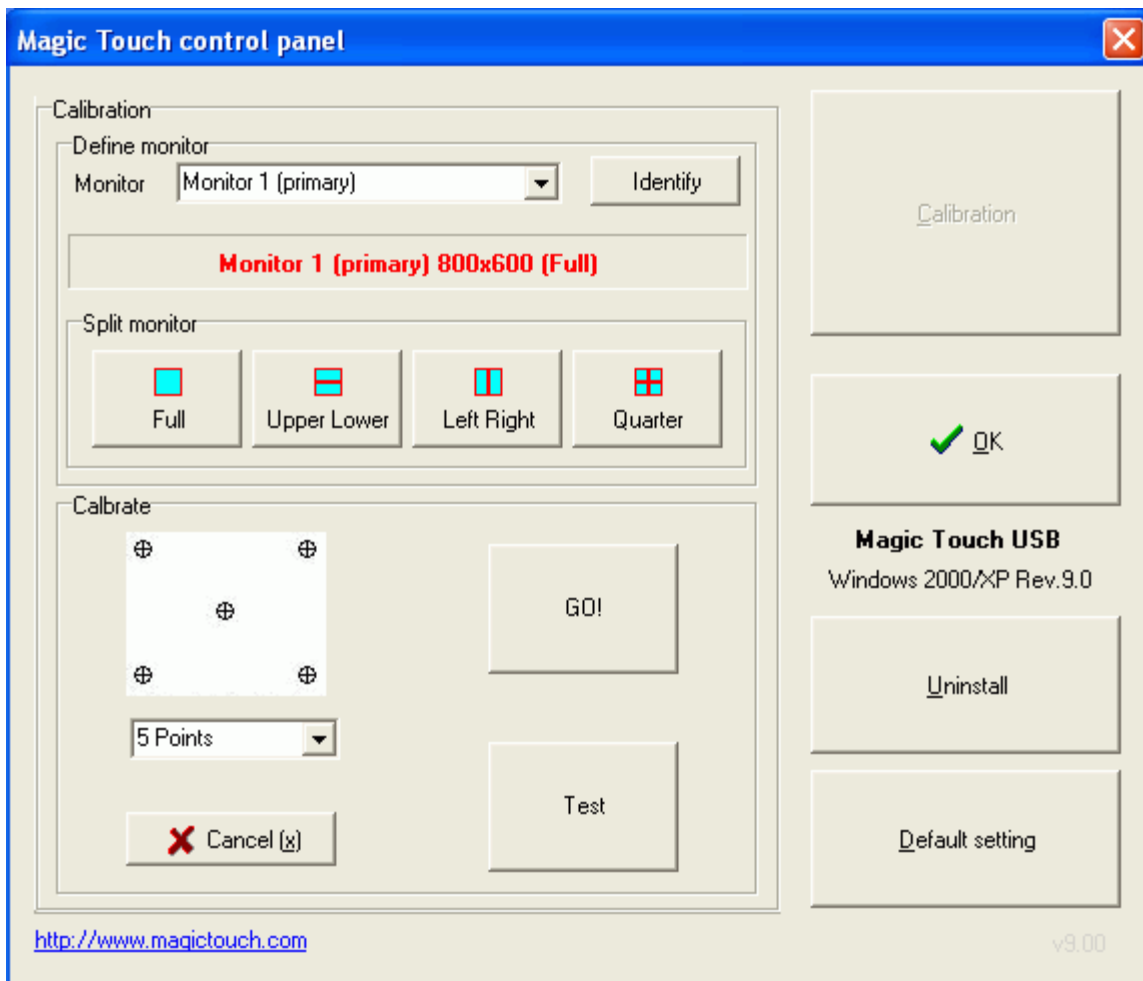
Magic Touch control panel

Calibration

Define monitor

Monitor Monitor 1 (primary)

Identify

Monitor 1 (primary) 800x600 (Full)

Split monitor

Full

Upper Lower

Left Right

Quarter

Calbrate

5 Points

Cancel (x)

GO!

Test

Calibration

OK

Magic Touch USB

Windows 2000/XP Rev.9.0

Uninstall

Default setting

http://www.magictouch.com

v9.00